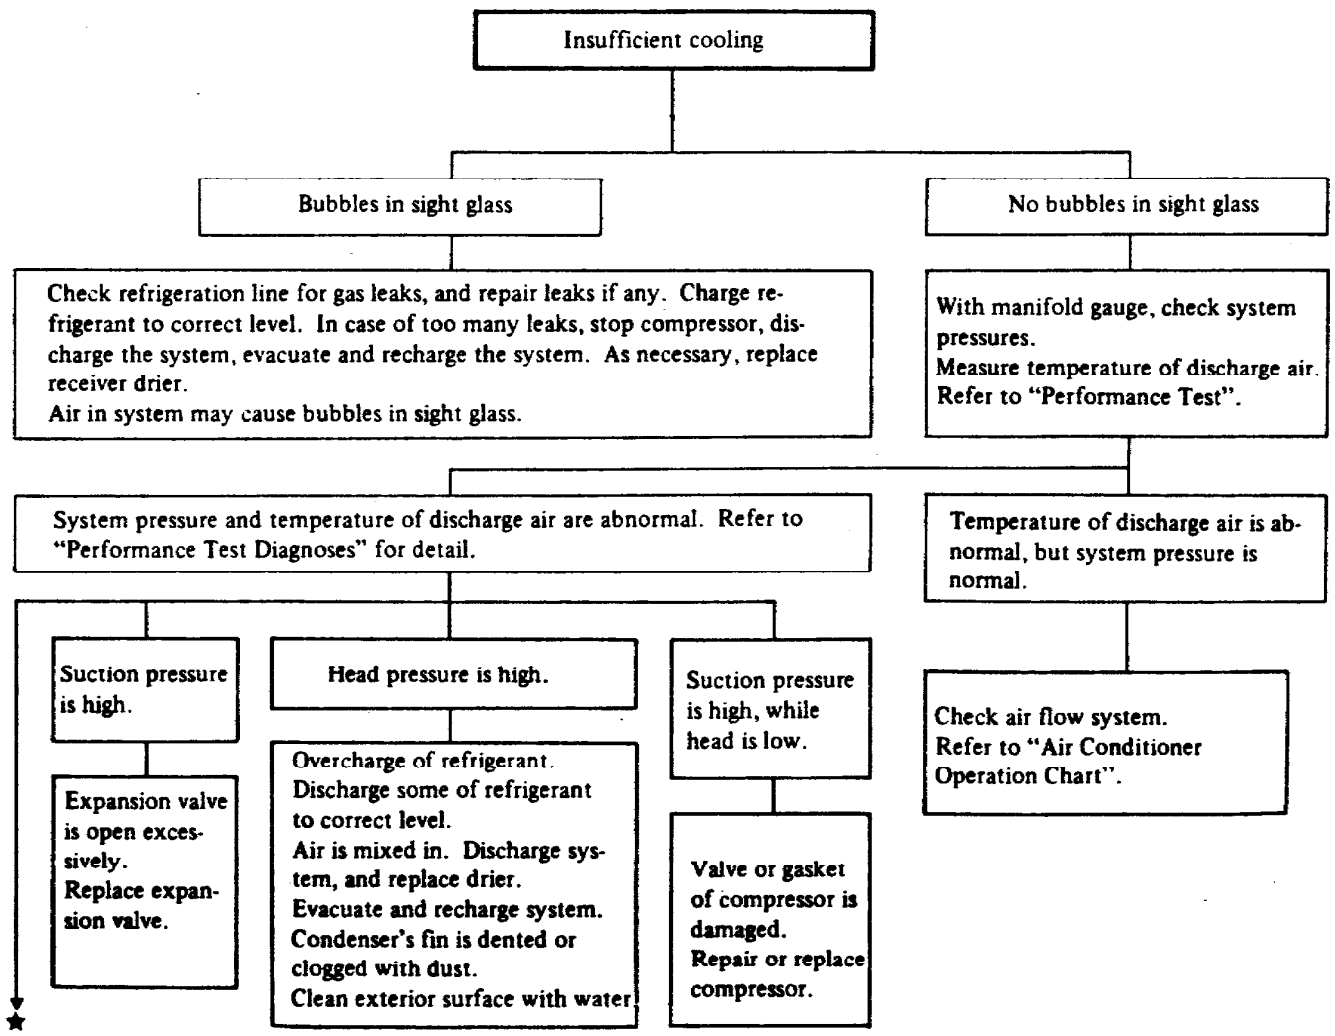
Insufficient cooling

Bubbles in sight glass

No bubbles in sight glass

Check refrigeration line for gas leaks, and repair leaks if any. Charge refrigerant to correct level. In case of too many leaks, stop compressor, discharge the system, evacuate and recharge the system. As necessary, replace receiver drier.
Air in system may cause bubbles in sight glass.

With manifold gauge, check system pressures.
Measure temperature of discharge air.
Refer to "Performance Test".

System pressure and temperature of discharge air are abnormal. Refer to "Performance Test Diagnoses" for detail.

Temperature of discharge air is abnormal, but system pressure is normal.

Suction pressure is high.

Head pressure is high.

Suction pressure is high, while head is low.

Check air flow system.
Refer to "Air Conditioner Operation Chart".

Expansion valve is open excessively.
Replace expansion valve.

Overcharge of refrigerant.
Discharge some of refrigerant to correct level.
Air is mixed in. Discharge system, and replace drier.
Evacuate and recharge system.
Condenser's fin is dented or clogged with dust.
Clean exterior surface with water.

Valve or gasket of compressor is damaged.
Repair or replace compressor.

★